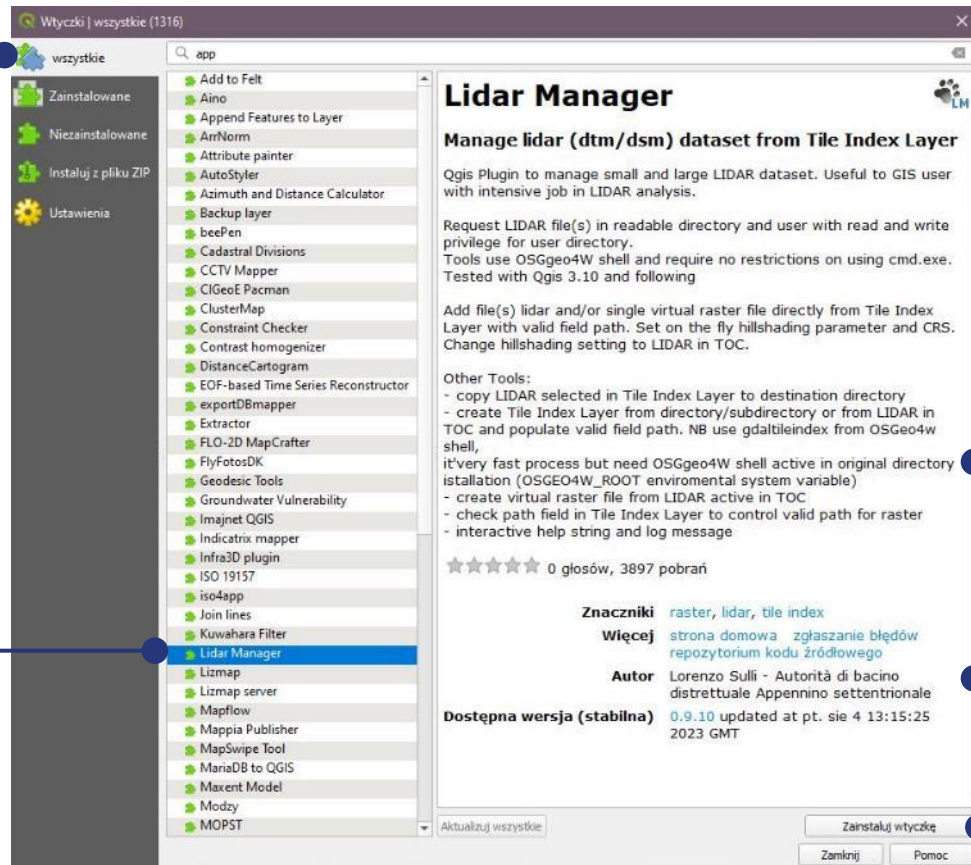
Wtyczki | wszystkie (1316)

wszystkie
Zainstalowane
Niezainstalowane
Instaluj z pliku ZIP
Ustawienia

app

Add to Felt
Aino
Append Features to Layer
ArrNorm
Attribute painter
AutoStyler
Azimuth and Distance Calculator
Backup layer
beePen
Cadastral Divisions
CCTV Mapper
CIGeoE Pacman
ClusterMap
Constraint Checker
Contrast homogenizer
DistanceCartogram
EOF-based Time Series Reconstructor
exportDBmapper
Extractor
FLO-2D MapCrafter
FlyFotosDK
Geodesic Tools
Groundwater Vulnerability
Imajnet QGIS
Indicatrix mapper
Infra3D plugin
ISO 19157
iso4app
Join lines
Kuwahara Filter
Lidar Manager
Lizmap
Lizmap server
Mapflow
Mappia Publisher
MapSwipe Tool
MariaDB to QGIS
Maxent Model
Modzy
MOPST

Lidar Manager

LM

Manage lidar (dtm/dsm) dataset from Tile Index Layer

Qgis Plugin to manage small and large LIDAR dataset. Useful to GIS user with intensive job in LIDAR analysis.

Request LIDAR file(s) in readable directory and user with read and write privilege for user directory.
Tools use OSGgeo4W shell and require no restrictions on using cmd.exe.
Tested with Qgis 3.10 and following

Add file(s) lidar and/or single virtual raster file directly from Tile Index Layer with valid field path. Set on the fly hillshading parameter and CRS. Change hillshading setting to LIDAR in TOC.

Other Tools:
- copy LIDAR selected in Tile Index Layer to destination directory
- create Tile Index Layer from directory/subdirectory or from LIDAR in TOC and populate valid field path. NB use gdaltileindex from OSGeo4w shell,
it'very fast process but need OSGgeo4W shell active in original directory istallation (OSGEO4W_ROOT enviromental system variable)
- create virtual raster file from LIDAR active in TOC
- check path field in Tile Index Layer to control valid path for raster
- interactive help string and log message

0 głosów, 3897 pobrań

Znaczniki raster, lidar, tile index
Więcej strona domowa zgłaszanie błędów repozytorium kodu źródłowego
Autor Lorenzo Sulli - Autorità di bacino distrettuale Appennino settentrionale
Dostępna wersja (stabilna) 0.9.10 updated at pt. sie 4 13:15:25 2023 GMT

Aktualizuj wszystkie
Zainstaluj wtyczkę
Zamknij
Pomoc